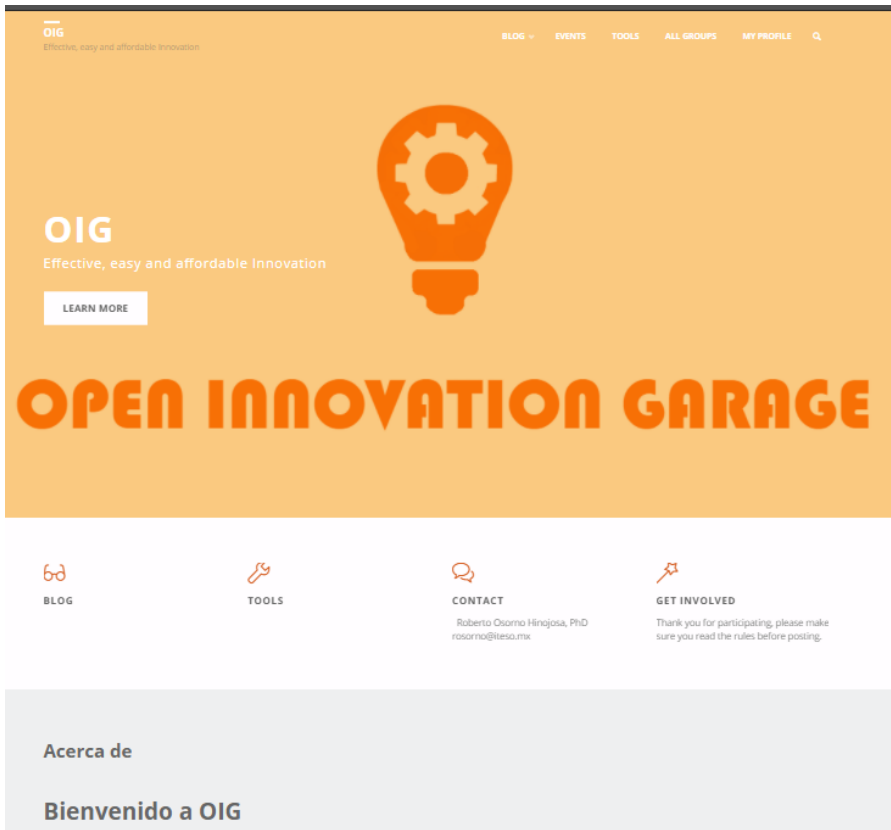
OIG
Effective, easy and affordable Innovation

BLOG EVENTS TOOLS ALL GROUPS MY PROFILE

OIG
Effective, easy and affordable Innovation

LEARN MORE

OPEN INNOVATION GARAGE

BLOG

TOOLS

CONTACT
Roberto Osorno Hinojosa, PhD
rosorno@iteso.mx

GET INVOLVED
Thank you for participating, please make sure you read the rules before posting.

Acerca de

Bienvenido a OIG